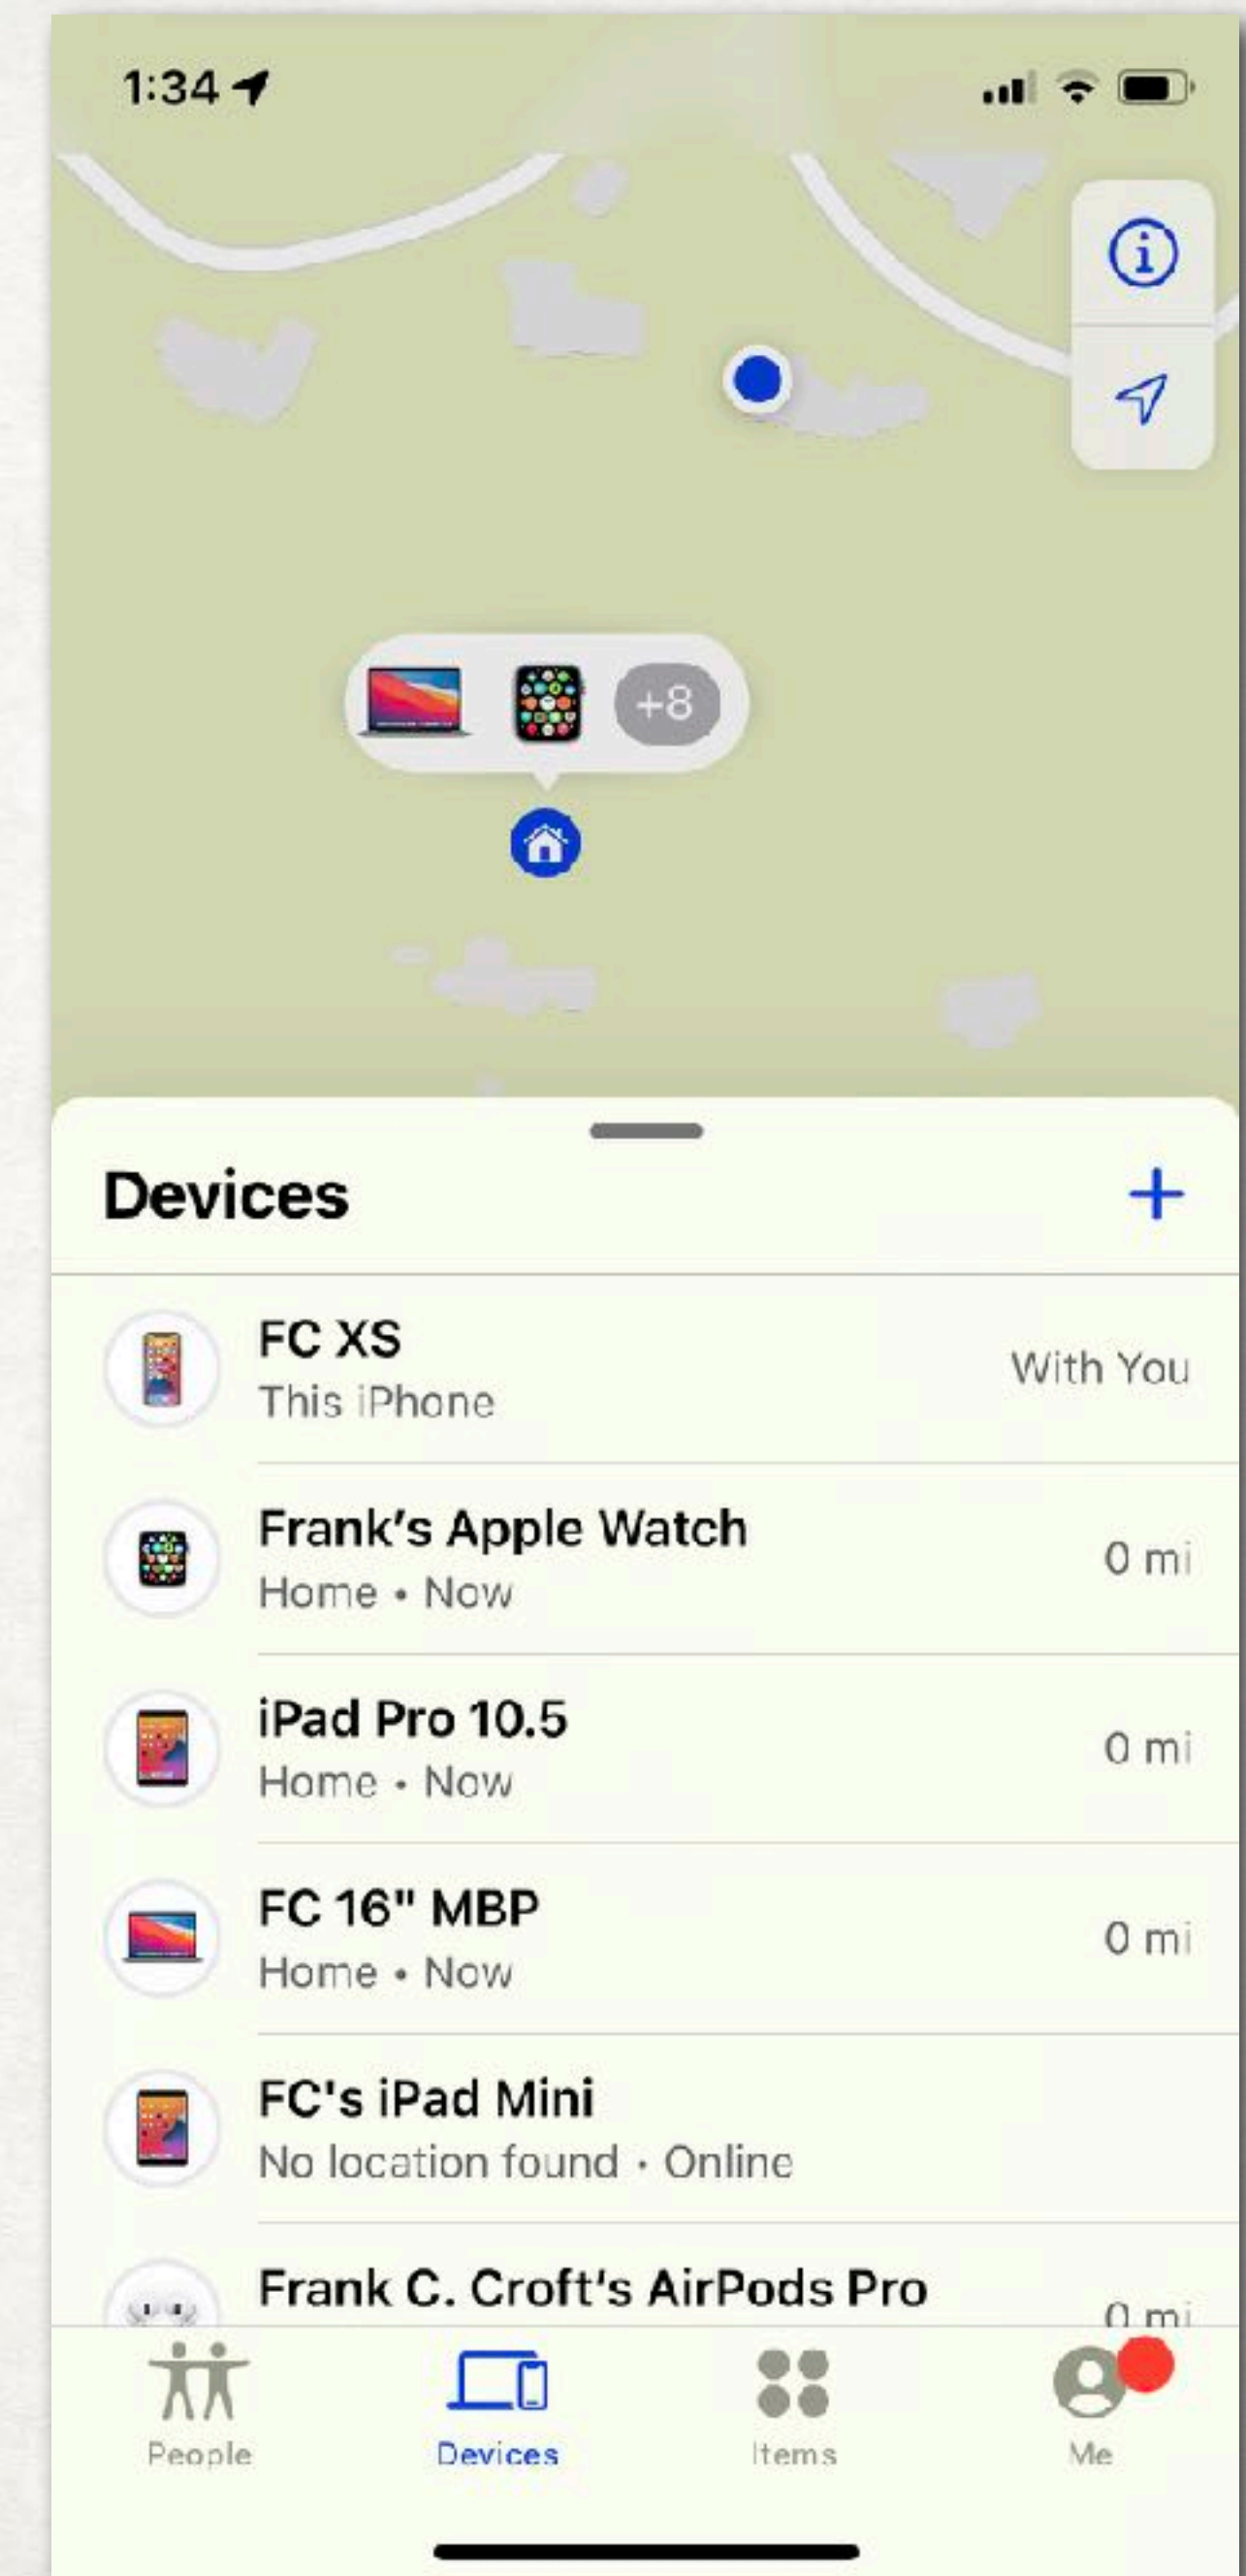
1:34

+8

Devices

+

FC XS
This iPhone
With You

Frank's Apple Watch
Home • Now
0 mi

iPad Pro 10.5
Home • Now
0 mi

FC 16" MBP
Home • Now
0 mi

FC's iPad Mini
No location found • Online

Frank C. Croft's AirPods Pro
0 mi

People
Devices
Items
Me